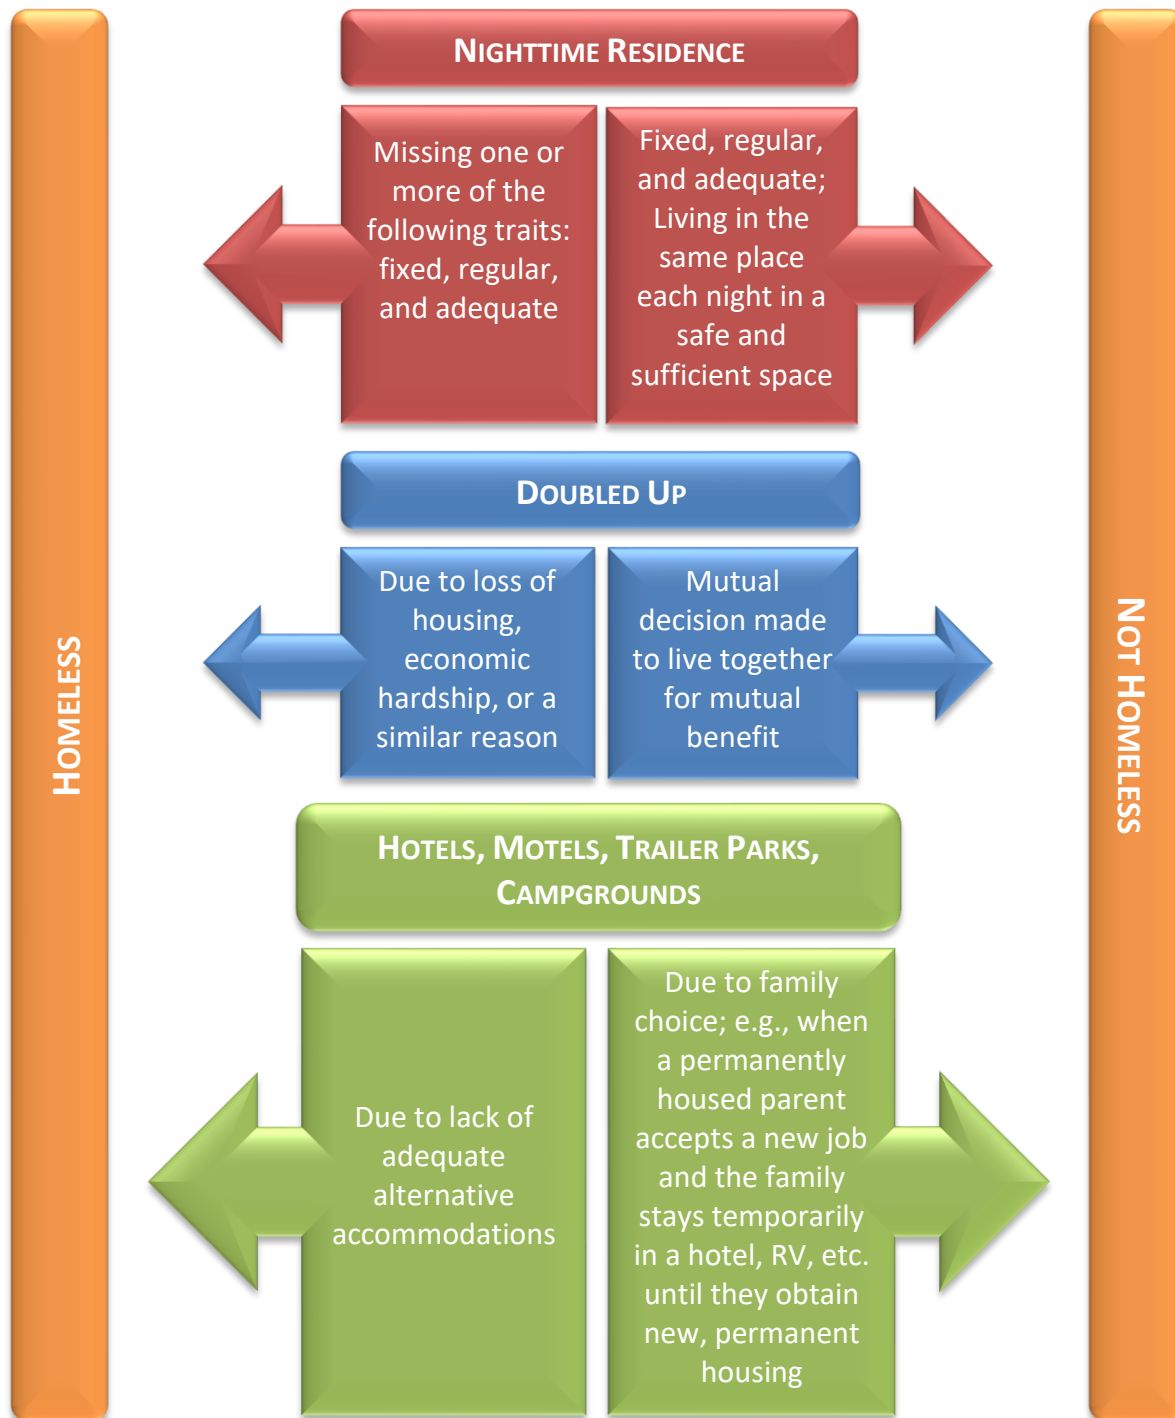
HOMELESS

NIGHTTIME RESIDENCE

Missing one or more of the following traits: fixed, regular, and adequate

Fixed, regular, and adequate; Living in the same place each night in a safe and sufficient space

DOUBLED UP

Due to loss of housing, economic hardship, or a similar reason

Mutual decision made to live together for mutual benefit

HOTELS, MOTELS, TRAILER PARKS, CAMPGROUNDS

Due to lack of adequate alternative accommodations

Due to family choice; e.g., when a permanently housed parent accepts a new job and the family stays temporarily in a hotel, RV, etc. until they obtain new, permanent housing

NOT HOMELESS